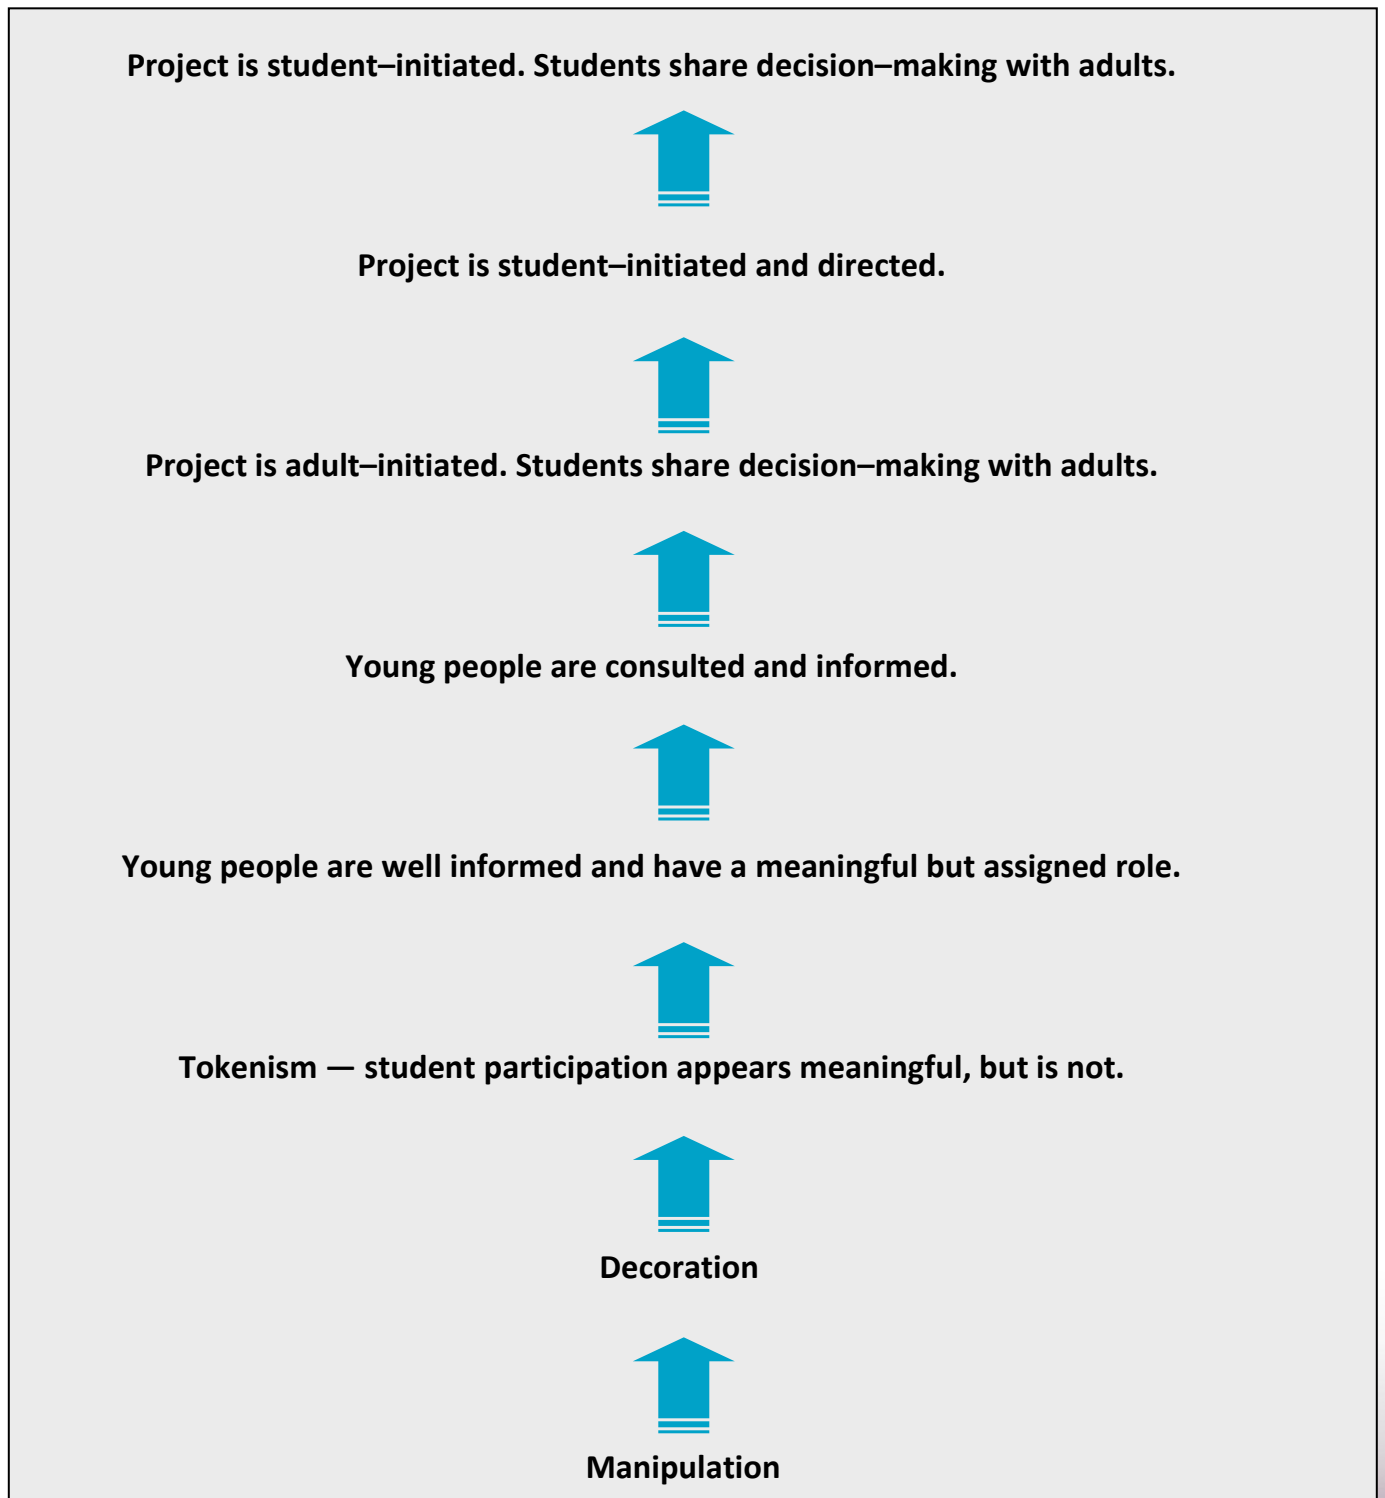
Project is student–initiated. Students share decision–making with adults.

Project is student–initiated and directed.

Project is adult–initiated. Students share decision–making with adults.

Young people are consulted and informed.

Young people are well informed and have a meaningful but assigned role.

Tokenism — student participation appears meaningful, but is not.

Decoration

Manipulation